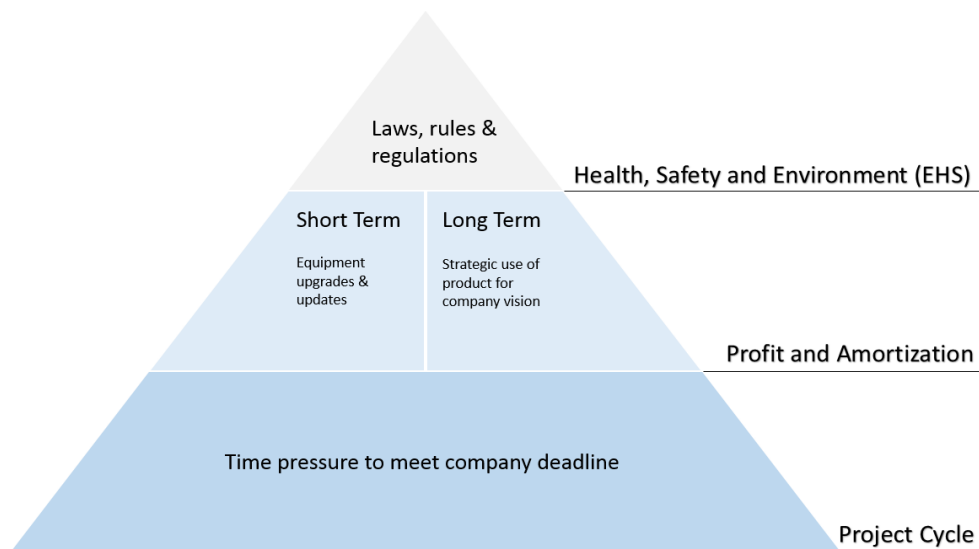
Laws, rules & regulations

Health, Safety and Environment (EHS)

Short Term

Equipment upgrades & updates

Long Term

Strategic use of product for company vision

Profit and Amortization

Time pressure to meet company deadline

Project Cycle